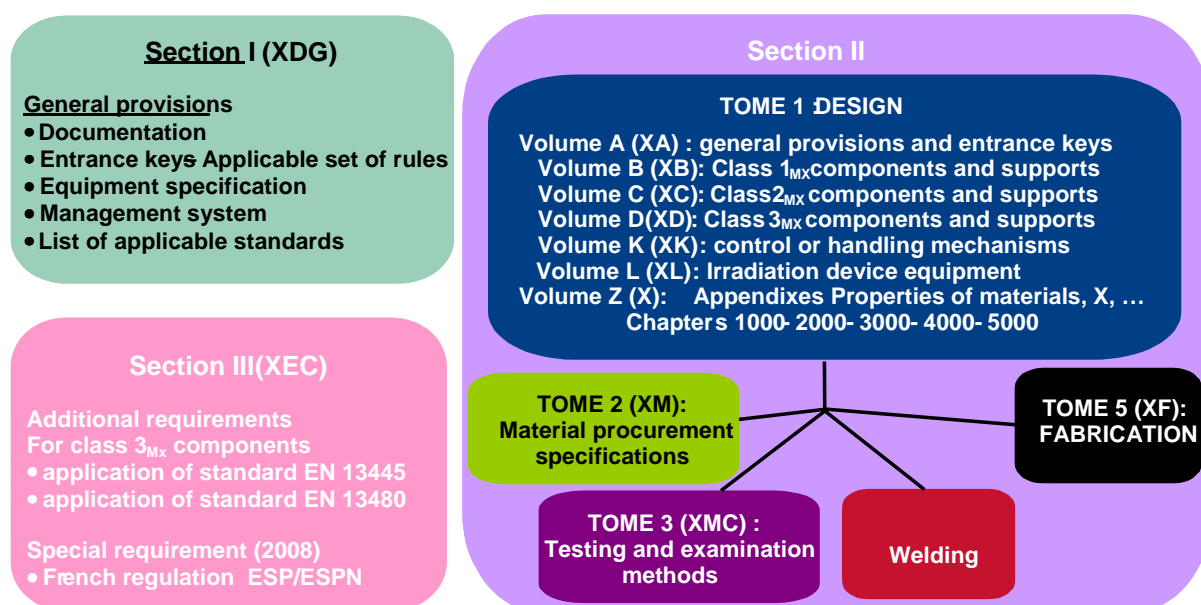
Section I (XDG)

General provisions
• Documentation
• Entrance keys- Applicable set of rules
• Equipment specification
• Management system
• List of applicable standards

Section III(XEC)

Additional requirements
For class $3_{Mx}$ components
• application of standard EN 13445
• application of standard EN 13480

Special requirement (2008)
• French regulation ESP/ESPN

Section II

TOME 1 :DESIGN

Volume A (XA) : general provisions and entrance keys
Volume B (XB): Class $1_{MX}$ components and supports
Volume C (XC): Class$2_{MX}$ components and supports
Volume D(XD): Class $3_{MX}$ components and supports
Volume K (XK): control or handling mechanisms
Volume L (XL): Irradiation device equipment
Volume Z (X): Appendixes Properties of materials, X, …
Chapters 1000- 2000- 3000- 4000- 5000

TOME 2 (XM): Material procurement specifications

TOME 5 (XF): FABRICATION

TOME 3 (XMC) : Testing and examination methods

Welding